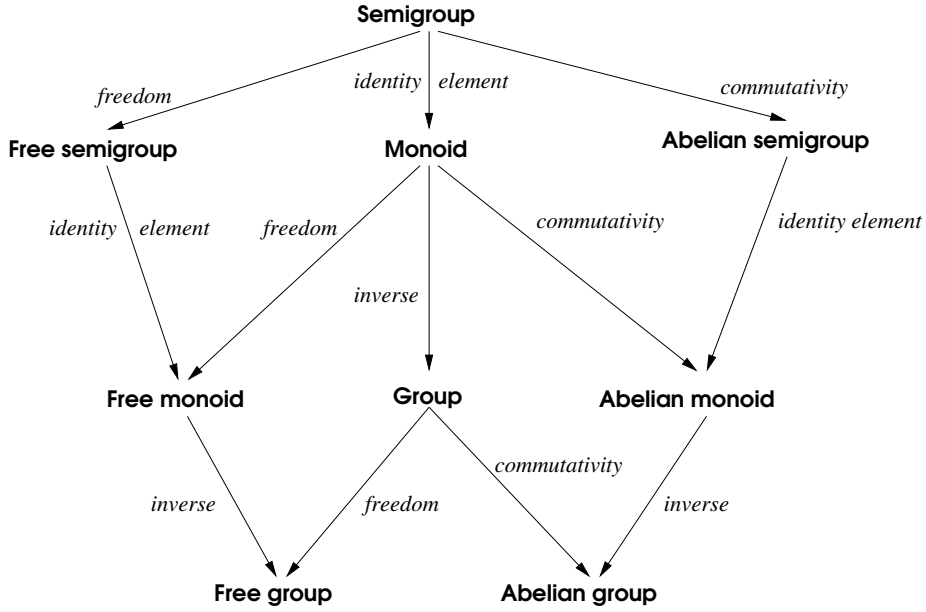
Semigroup

freedom

identity element

commutativity

Free semigroup

Monoid

Abelian semigroup

identity element

freedom

commutativity

identity element

inverse

Free monoid

Group

Abelian monoid

inverse

freedom

commutativity

inverse

Free group

Abelian group